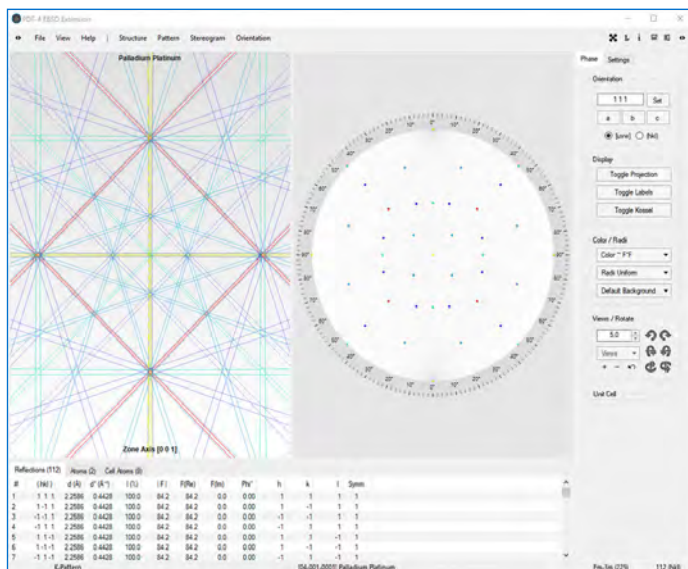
PDF-4 EBSD Extension

File View Help | Structure Pattern Stereogram Orientation

Palladium Platinum

Zone Axis [0 0 1]

Phase Settings

Orientation

111 Set

a b c

[uvw] (hkl)

Display

Toggle Projection

Toggle Labels

Toggle Kossel

Color / Radii

Color ~ F²F

Radii Uniform

Default Background

Views / Rotate

5.0

Views

+ −

Unit Cell

Reflections (112) Atoms (2) Cell Atoms (8)

| # | (hkl) | d (Å) | d* (Å⁻¹) | I (%) | \|F\| | F(Re) | F(Im) | Phi° | h | k | l | Symm |
|---|---|---|---|---|---|---|---|---|---|---|---|---|
| 1 | 1 1 1 | 2.2586 | 0.4428 | 100.0 | 84.2 | 84.2 | 0.0 | 0.00 | 1 | 1 | 1 | 1 |
| 2 | 1 -1 1 | 2.2586 | 0.4428 | 100.0 | 84.2 | 84.2 | 0.0 | 0.00 | 1 | -1 | 1 | 1 |
| 3 | -1 -1 1 | 2.2586 | 0.4428 | 100.0 | 84.2 | 84.2 | 0.0 | 0.00 | -1 | -1 | 1 | 1 |
| 4 | -1 1 1 | 2.2586 | 0.4428 | 100.0 | 84.2 | 84.2 | 0.0 | 0.00 | -1 | 1 | 1 | 1 |
| 5 | 1 1 -1 | 2.2586 | 0.4428 | 100.0 | 84.2 | 84.2 | 0.0 | 0.00 | 1 | 1 | -1 | 1 |
| 6 | 1 -1 -1 | 2.2586 | 0.4428 | 100.0 | 84.2 | 84.2 | 0.0 | 0.00 | 1 | -1 | -1 | 1 |
| 7 | -1 1 -1 | 2.2586 | 0.4428 | 100.0 | 84.2 | 84.2 | 0.0 | 0.00 | -1 | 1 | -1 | 1 |

K-Pattern

[04-001-0003] Palladium Platinum

Fm-3m (225) 112 (hkl)